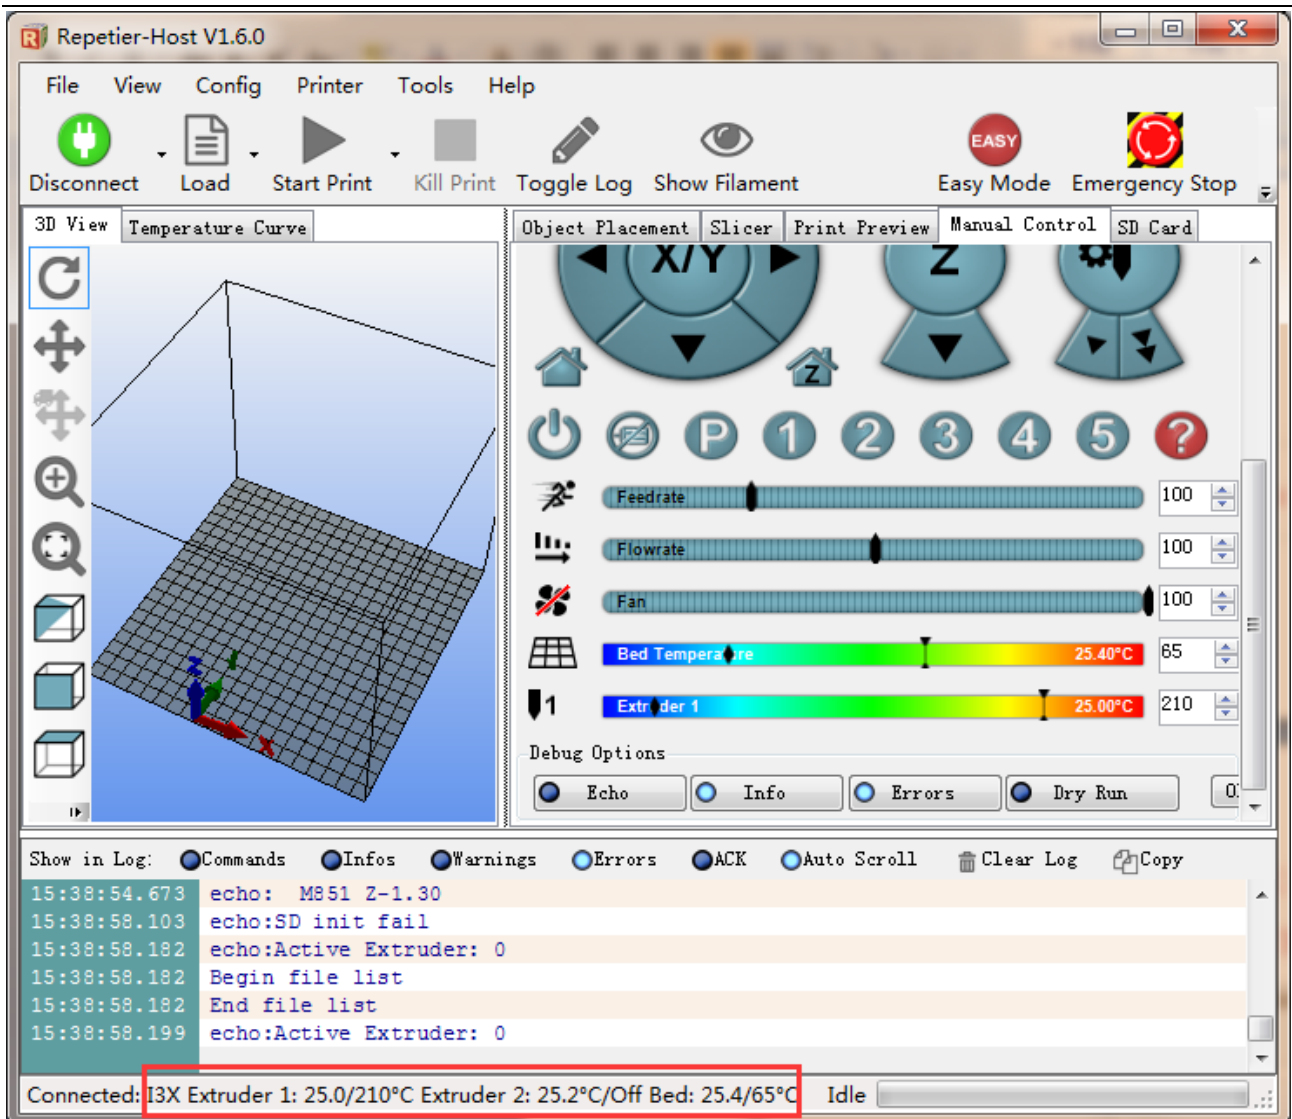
Repetier-Host V1.6.0

File View Config Printer Tools Help

Disconnect Load Start Print Kill Print Toggle Log Show Filament EASY Easy Mode Emergency Stop

3D View Temperature Curve

Object Placement Slicer Print Preview Manual Control SD Card

X/Y Z Z

P 1 2 3 4 5 ?

Feedrate 100
Flowrate 100
Fan 100
Bed Tempera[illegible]re 25.40°C 65
1 Extr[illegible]der 1 25.00°C 210

Debug Options

Echo Info Errors Dry Run

Show in Log: Commands Infos Warnings Errors ACK Auto Scroll Clear Log Copy

| | |
|---|---|
| 15:38:54.673 | echo: M851 Z-1.30 |
| 15:38:58.103 | echo:SD init fail |
| 15:38:58.182 | echo:Active Extruder: 0 |
| 15:38:58.182 | Begin file list |
| 15:38:58.182 | End file list |
| 15:38:58.199 | echo:Active Extruder: 0 |

Connected: I3X Extruder 1: 25.0/210°C Extruder 2: 25.2°C/Off Bed: 25.4/65°C Idle